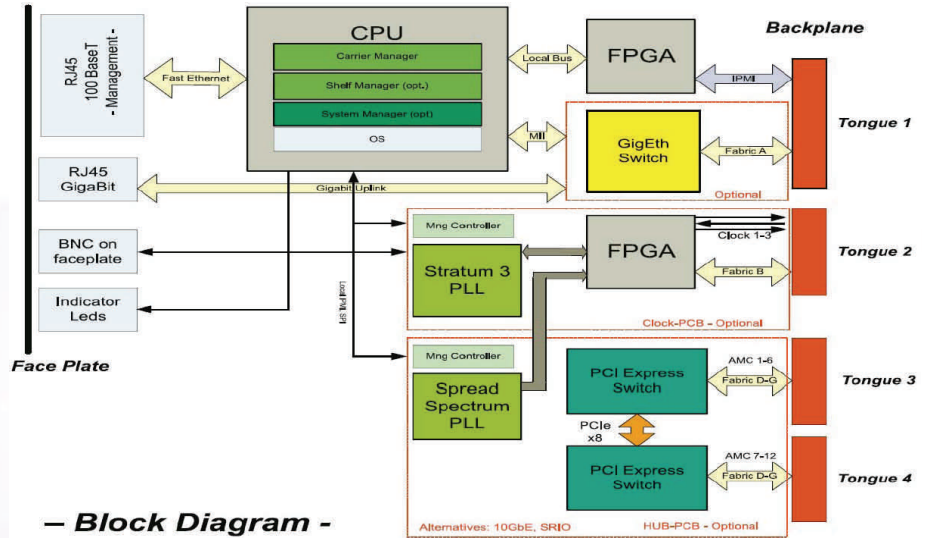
RJ45
100 BaseT
- Management -

Fast Ethernet

CPU
Carrier Manager
Shelf Manager (opt.)
System Manager (opt)
OS

Local Bus

FPGA

Backplane

IPMI

MII

GigEth
Switch

Fabric A

Optional

Tongue 1

RJ45
GigaBit

Gigabit Uplink

Mng Controller

Clock 1-3

Tongue 2

BNC on
faceplate

Stratum 3
PLL

FPGA

Fabric B

Indicator
Leds

Local Pll SPI

Clock-PCB - Optional

Face Plate

Mng Controller

Spread
Spectrum
PLL

PCI Express
Switch

AMC 1-6
Fabric D-G

Tongue 3

PCIe
x8

PCI Express
Switch

AMC 7-12
Fabric D-G

Tongue 4

– Block Diagram -

Alternatives: 10GbE, SRIO

HUB-PCB - Optional